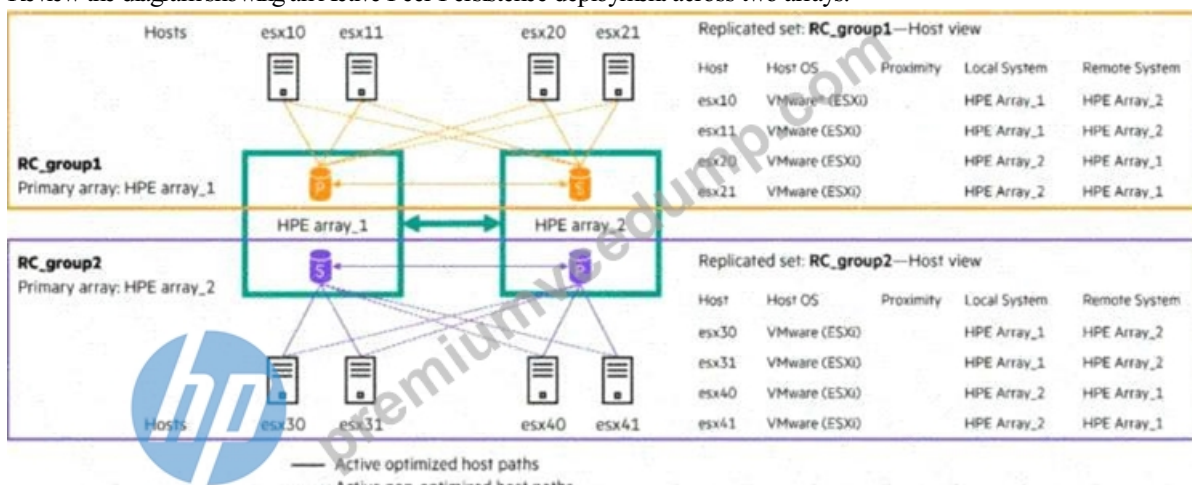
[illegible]

Hosts esx10 esx11 esx20 esx21

RC_group1
Primary array: HPE array_1

P S

HPE array_1 HPE array_2

RC_group2
Primary array: HPE array_2

S P

Hosts esx30 esx31 esx40 esx41

Replicated set: RC_group1—Host view

| Host | Host OS | Proximity | Local System | Remote System |
|---|---|---|---|---|
| esx10 | VMware (ESXi) | | HPE Array_1 | HPE Array_2 |
| esx11 | VMware (ESXi) | | HPE Array_1 | HPE Array_2 |
| esx20 | VMware (ESXi) | | HPE Array_2 | HPE Array_1 |
| esx21 | VMware (ESXi) | | HPE Array_2 | HPE Array_1 |

Replicated set: RC_group2—Host view

| Host | Host OS | Proximity | Local System | Remote System |
|---|---|---|---|---|
| esx30 | VMware (ESXi) | | HPE Array_1 | HPE Array_2 |
| esx31 | VMware (ESXi) | | HPE Array_1 | HPE Array_2 |
| esx40 | VMware (ESXi) | | HPE Array_2 | HPE Array_1 |
| esx41 | VMware (ESXi) | | HPE Array_2 | HPE Array_1 |

Active optimized host paths
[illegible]

premiumvcedump.com